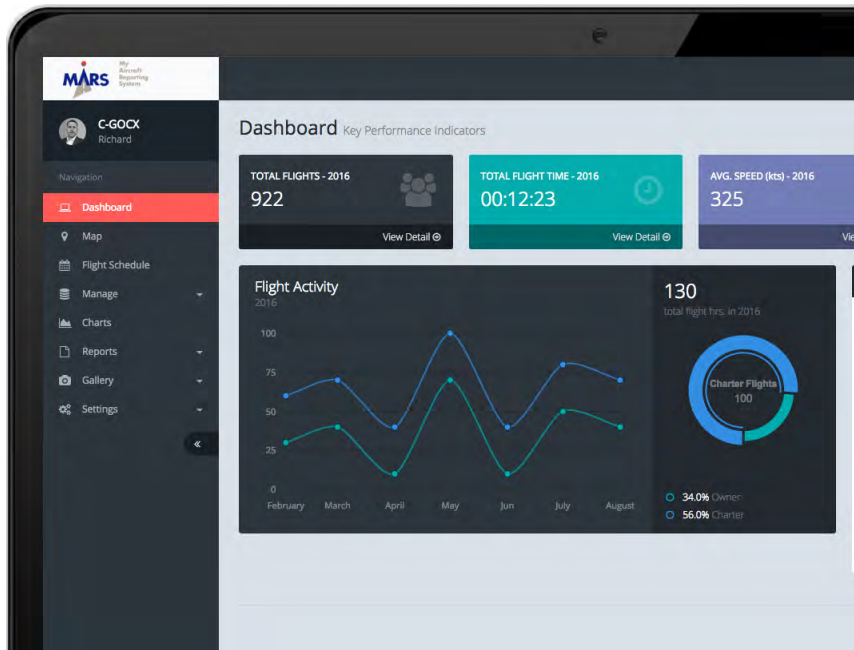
MARS My Aircraft Reporting System

C-GOCX
Richard

Navigation
Dashboard
Map
Flight Schedule
Manage
Charts
Reports
Gallery
Settings
«

Dashboard Key Performance Indicators

TOTAL FLIGHTS - 2016
922
View Detail

TOTAL FLIGHT TIME - 2016
00:12:23
View Detail

AVG. SPEED (kts) - 2016
325
Vie

Flight Activity
2016

100
75
50
25
0
February March April May Jun July August

130
total flight hrs. in 2016

Charter Flights
100

34.0% Owner
56.0% Charter